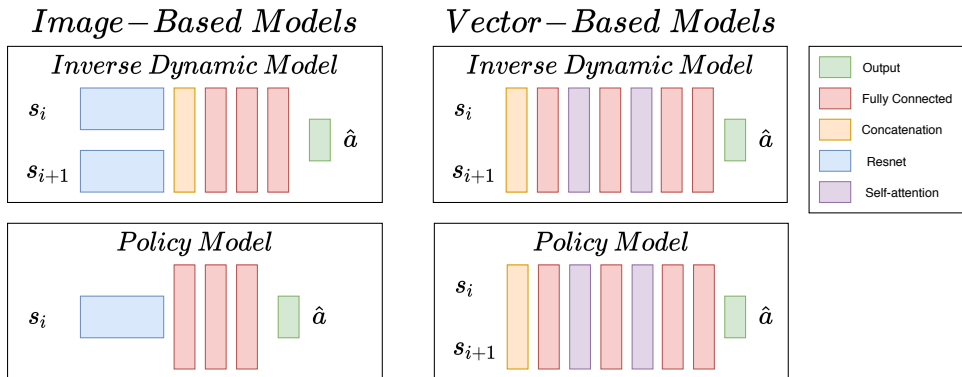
$Image-Based\ Models$

$Inverse\ Dynamic\ Model$

$s_i$

$s_{i+1}$

$\hat{a}$

$Policy\ Model$

$s_i$

$\hat{a}$

$Vector-Based\ Models$

$Inverse\ Dynamic\ Model$

$s_i$

$s_{i+1}$

$\hat{a}$

$Policy\ Model$

$s_i$

$s_{i+1}$

$\hat{a}$

Output

Fully Connected

Concatenation

Resnet

Self-attention